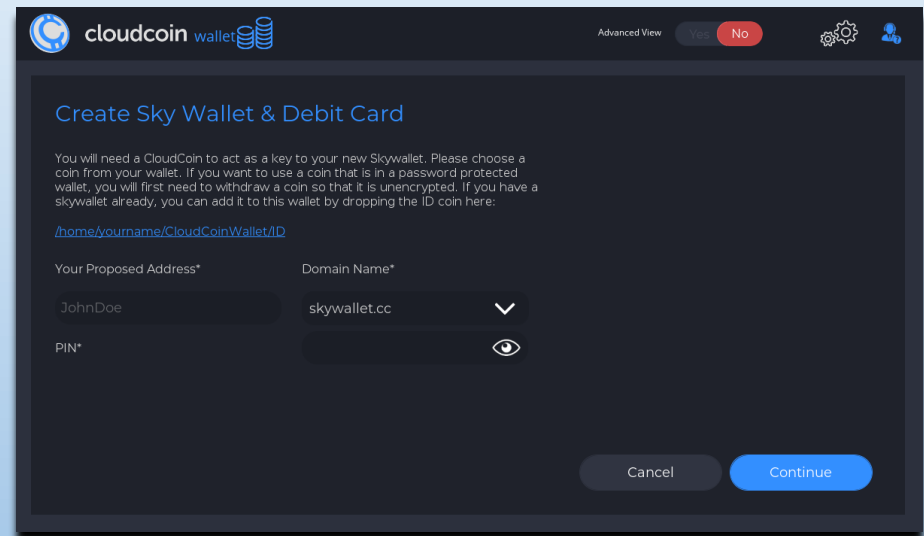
cloudcoin wallet

Advanced View Yes No

Create Sky Wallet & Debit Card

You will need a CloudCoin to act as a key to your new Skywallet. Please choose a coin from your wallet. If you want to use a coin that is in a password protected wallet, you will first need to withdraw a coin so that it is unencrypted. If you have a skywallet already, you can add it to this wallet by dropping the ID coin here:

/home/yourname/CloudCoinWallet/ID

Your Proposed Address*

JohnDoe

Domain Name*

skywallet.cc

PIN*

Cancel

Continue